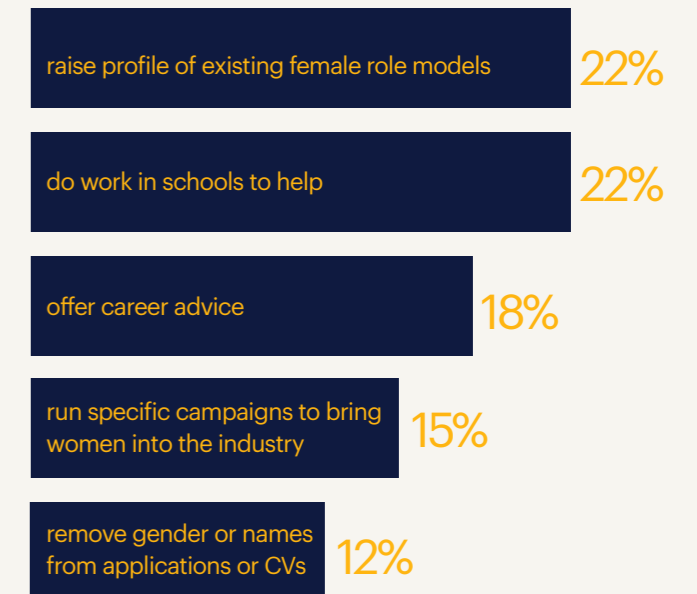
raise profile of existing female role models 22%

do work in schools to help 22%

offer career advice 18%

run specific campaigns to bring women into the industry 15%

remove gender or names from applications or CVs 12%